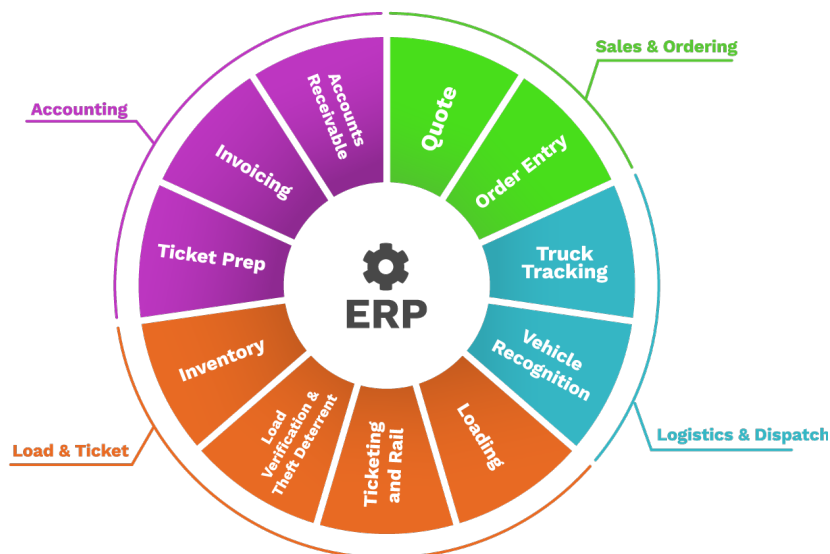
Sales & Ordering

Quote

Order Entry

Truck Tracking

Vehicle Recognition

Logistics & Dispatch

Loading

Ticketing and Rail

Load Verification & Theft Deterrent

Inventory

Load & Ticket

Ticket Prep

Invoicing

Accounts Receivable

Accounting

ERP